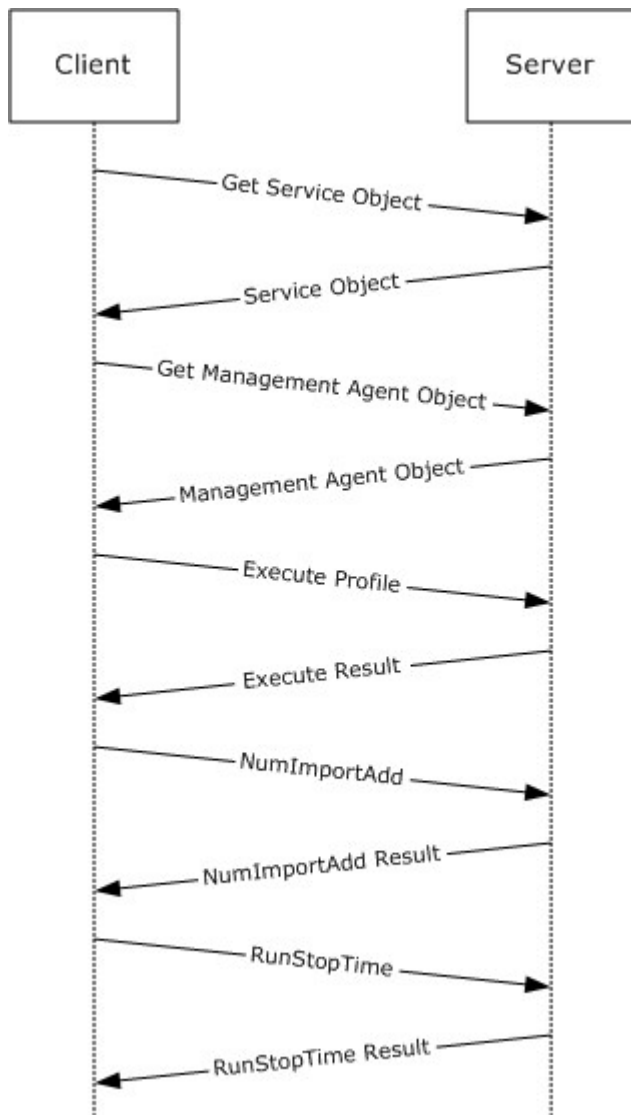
Client

Server

Get Service Object

Service Object

Get Management Agent Object

Management Agent Object

Execute Profile

Execute Result

NumImportAdd

NumImportAdd Result

RunStopTime

RunStopTime Result